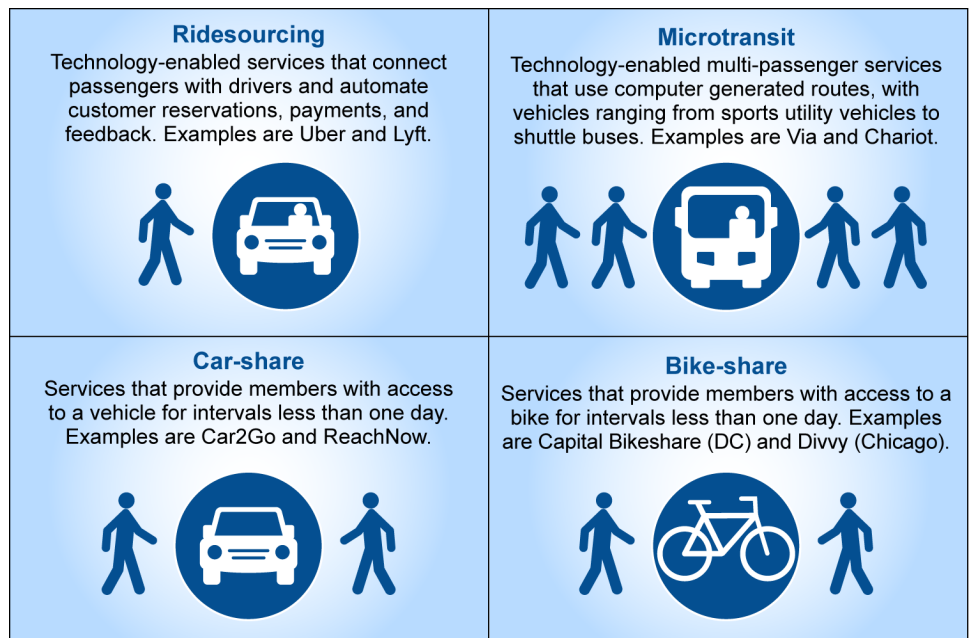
Ridesourcing
Technology-enabled services that connect passengers with drivers and automate customer reservations, payments, and feedback. Examples are Uber and Lyft.

Microtransit
Technology-enabled multi-passenger services that use computer generated routes, with vehicles ranging from sports utility vehicles to shuttle buses. Examples are Via and Chariot.

Car-share
Services that provide members with access to a vehicle for intervals less than one day. Examples are Car2Go and ReachNow.

Bike-share
Services that provide members with access to a bike for intervals less than one day. Examples are Capital Bikeshare (DC) and Divvy (Chicago).